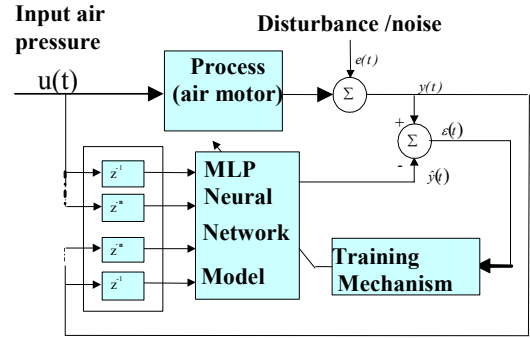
Input air pressure

Disturbance /noise

$e(t)$

u(t)

Process (air motor)

$\Sigma$

$y(t)$

+

$\Sigma$

$\varepsilon(t)$

-

$\hat{y}(t)$

$z^{-1}$

$z^{-n}$

$z^{-n}$

$z^{-1}$

MLP Neural Network Model

Training Mechanism